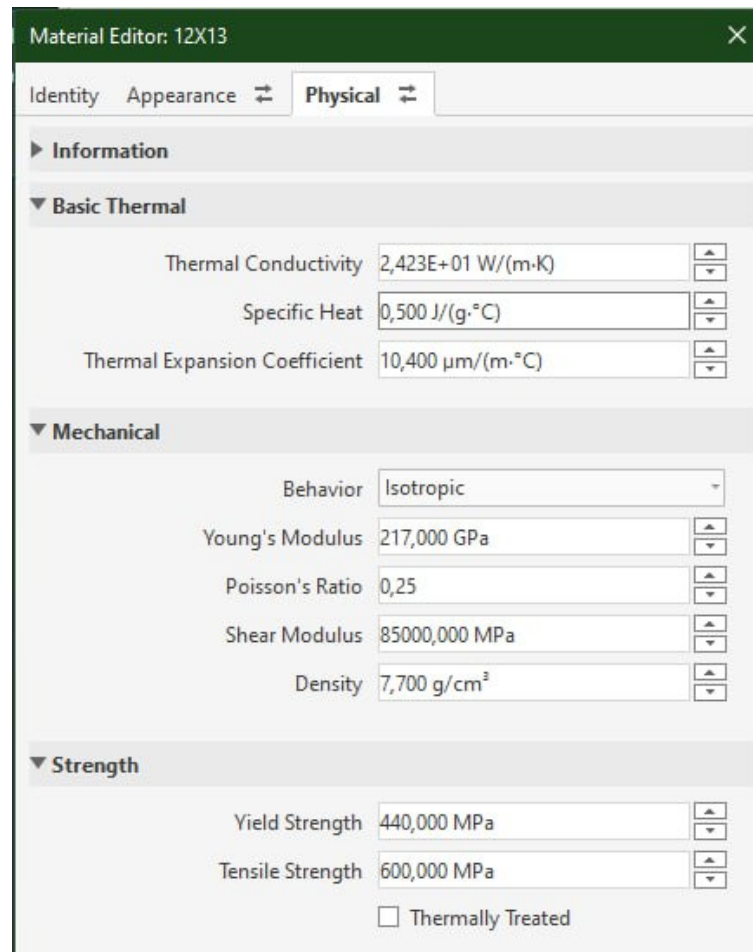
Material Editor: 12X13

Identity Appearance Physical

Information

Basic Thermal

| | |
|---|---|
| Thermal Conductivity | 2,423E+01 W/(m·K) |
| Specific Heat | 0,500 J/(g·°C) |
| Thermal Expansion Coefficient | 10,400 µm/(m·°C) |

Mechanical

| | |
|---|---|
| Behavior | Isotropic |
| Young's Modulus | 217,000 GPa |
| Poisson's Ratio | 0,25 |
| Shear Modulus | 85000,000 MPa |
| Density | 7,700 g/cm³ |

Strength

| | |
|---|---|
| Yield Strength | 440,000 MPa |
| Tensile Strength | 600,000 MPa |

Thermally Treated